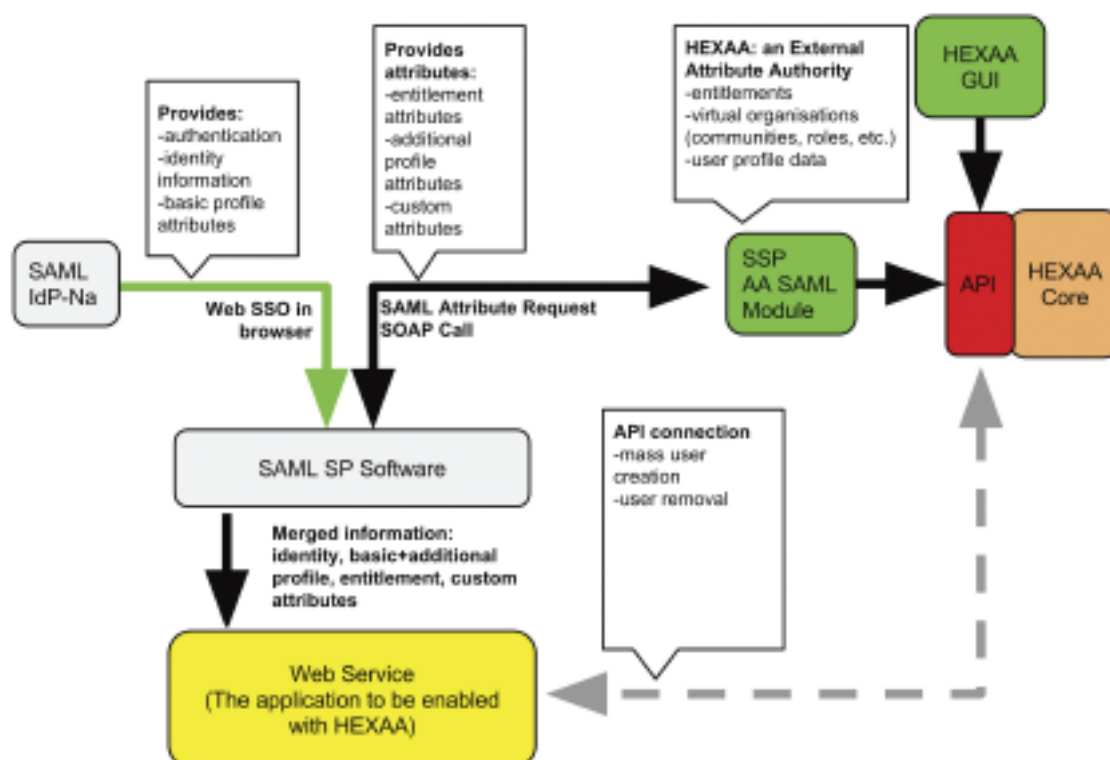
Provides:
-authentication
-identity information
-basic profile attributes

Provides attributes:
-entitlement attributes
-additional profile attributes
-custom attributes

HEXAA: an External Attribute Authority
-entitlements
-virtual organisations (communities, roles, etc.)
-user profile data

HEXAA GUI

SAML IdP-Na

Web SSO in browser

SAML Attribute Request SOAP Call

SSP AA SAML Module

API

HEXAA Core

SAML SP Software

API connection
-mass user creation
-user removal

Merged information: identity, basic+additional profile, entitlement, custom attributes

Web Service
(The application to be enabled with HEXAA)